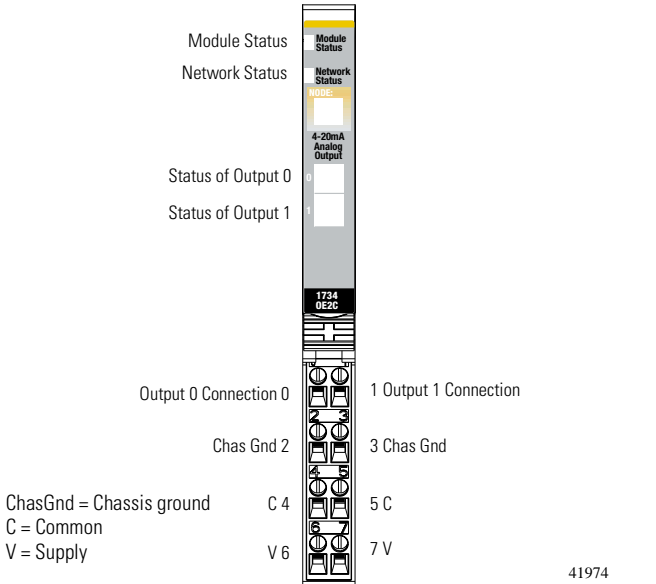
Module Status

Module Status

Network Status

Network Status

NODE:

4-20mA Analog Output

Status of Output 0

0

Status of Output 1

1

1734 OE2C

Output 0 Connection 0

1 Output 1 Connection

2 3

Chas Gnd 2

3 Chas Gnd

4 5

ChasGnd = Chassis ground
C = Common
V = Supply

C 4

5 C

6 7

V 6

7 V

41974